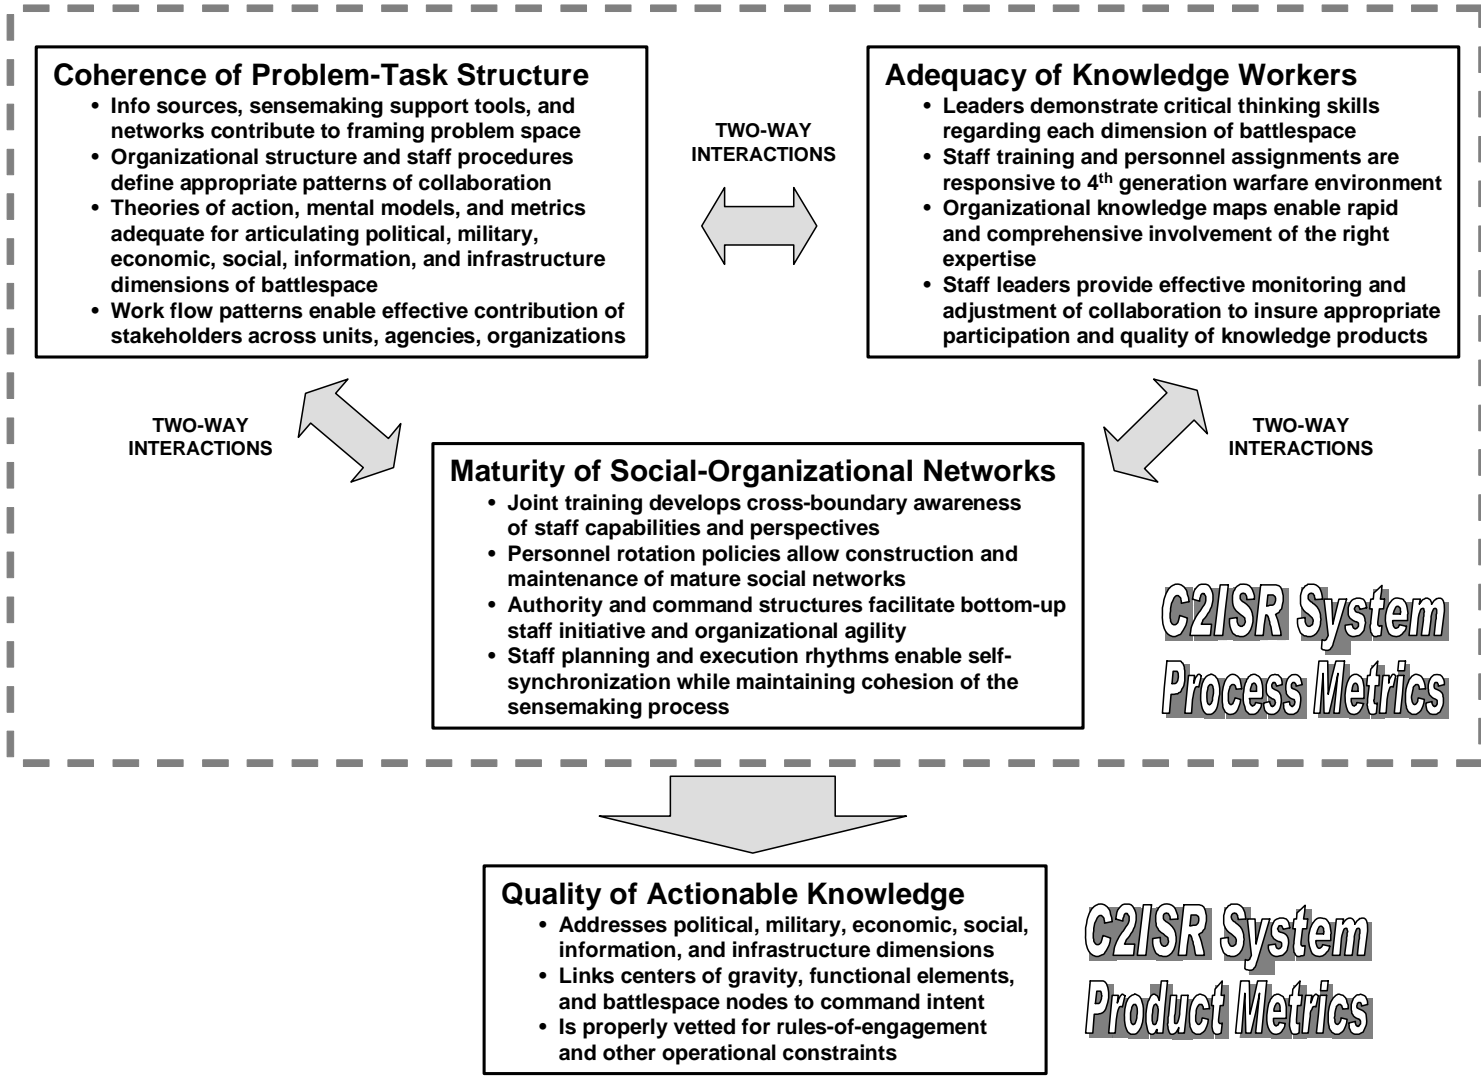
**Coherence of Problem-Task Structure**
- Info sources, sensemaking support tools, and networks contribute to framing problem space
- Organizational structure and staff procedures define appropriate patterns of collaboration
- Theories of action, mental models, and metrics adequate for articulating political, military, economic, social, information, and infrastructure dimensions of battlespace
- Work flow patterns enable effective contribution of stakeholders across units, agencies, organizations

TWO-WAY INTERACTIONS

**Adequacy of Knowledge Workers**
- Leaders demonstrate critical thinking skills regarding each dimension of battlespace
- Staff training and personnel assignments are responsive to 4$^{th}$ generation warfare environment
- Organizational knowledge maps enable rapid and comprehensive involvement of the right expertise
- Staff leaders provide effective monitoring and adjustment of collaboration to insure appropriate participation and quality of knowledge products

TWO-WAY INTERACTIONS

TWO-WAY INTERACTIONS

**Maturity of Social-Organizational Networks**
- Joint training develops cross-boundary awareness of staff capabilities and perspectives
- Personnel rotation policies allow construction and maintenance of mature social networks
- Authority and command structures facilitate bottom-up staff initiative and organizational agility
- Staff planning and execution rhythms enable self-synchronization while maintaining cohesion of the sensemaking process

C2ISR System Process Metrics

**Quality of Actionable Knowledge**
- Addresses political, military, economic, social, information, and infrastructure dimensions
- Links centers of gravity, functional elements, and battlespace nodes to command intent
- Is properly vetted for rules-of-engagement and other operational constraints

C2ISR System Product Metrics